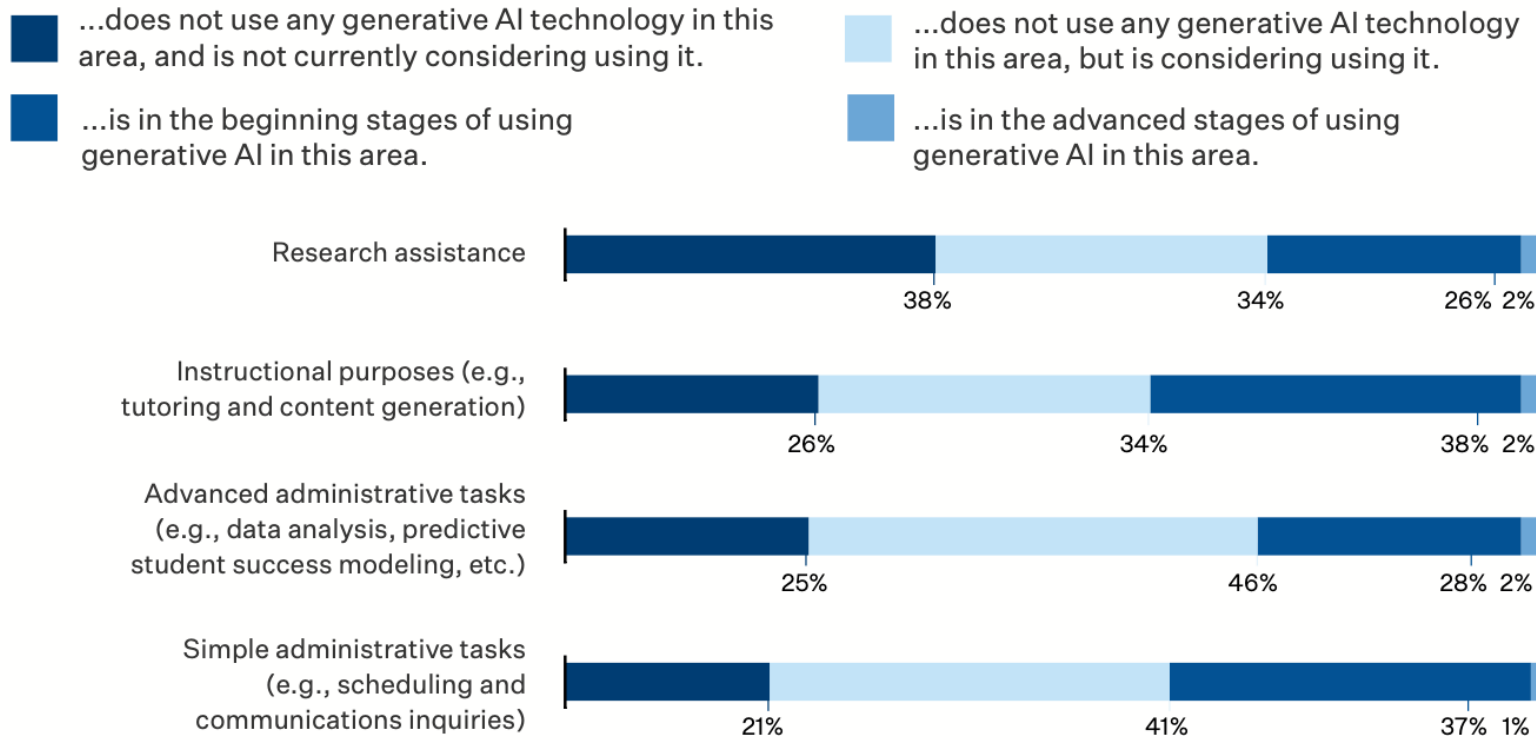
...does not use any generative AI technology in this area, and is not currently considering using it.

...does not use any generative AI technology in this area, but is considering using it.

...is in the beginning stages of using generative AI in this area.

...is in the advanced stages of using generative AI in this area.

Research assistance
38% 34% 26% 2%

Instructional purposes (e.g., tutoring and content generation)
26% 34% 38% 2%

Advanced administrative tasks (e.g., data analysis, predictive student success modeling, etc.)
25% 46% 28% 2%

Simple administrative tasks (e.g., scheduling and communications inquiries)
21% 41% 37% 1%